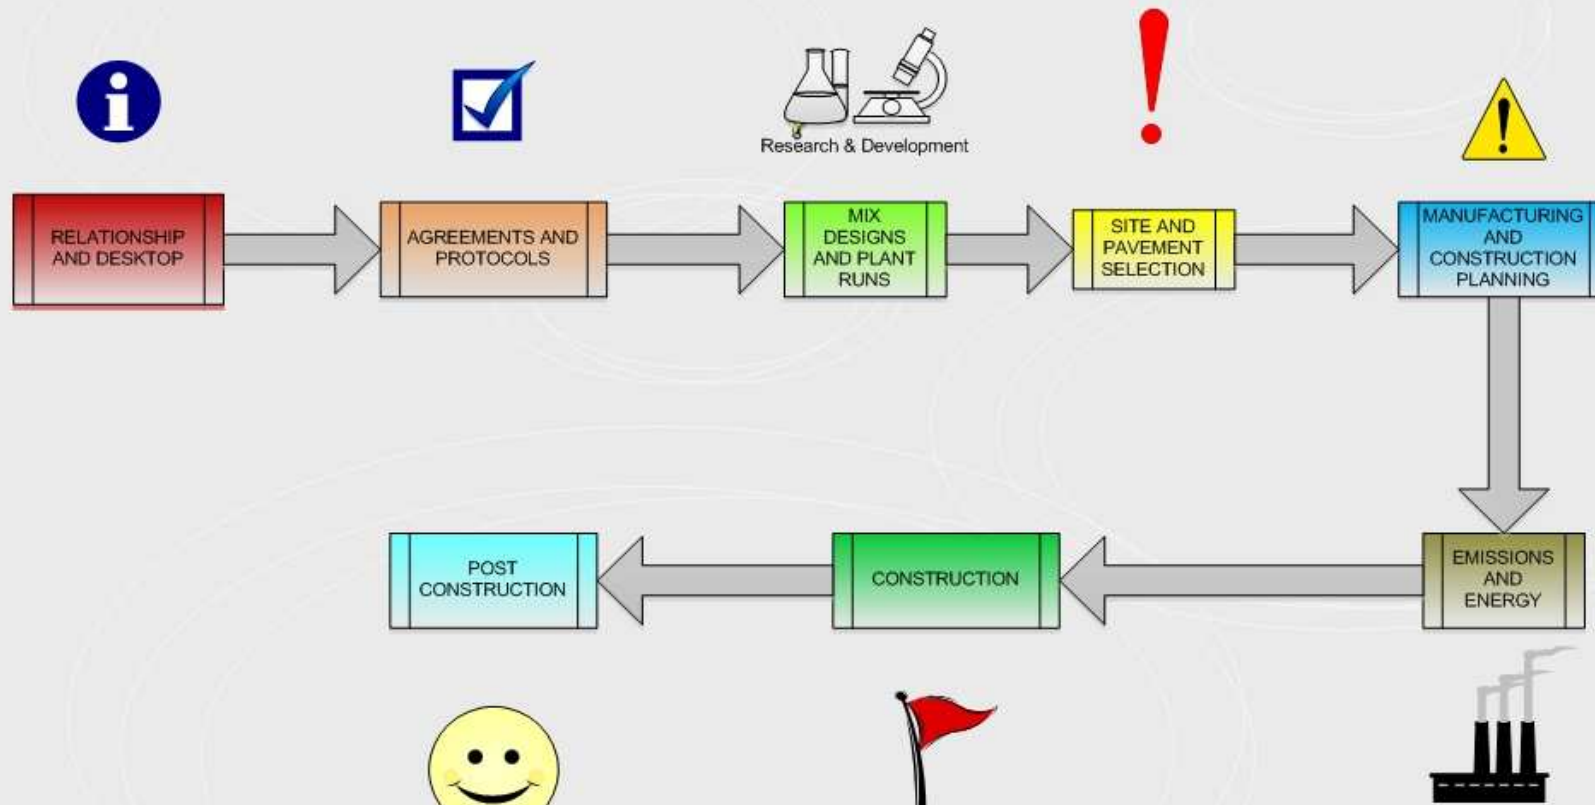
Research & Development

RELATIONSHIP AND DESKTOP

AGREEMENTS AND PROTOCOLS

MIX DESIGNS AND PLANT RUNS

SITE AND PAVEMENT SELECTION

MANUFACTURING AND CONSTRUCTION PLANNING

EMISSIONS AND ENERGY

CONSTRUCTION

POST CONSTRUCTION